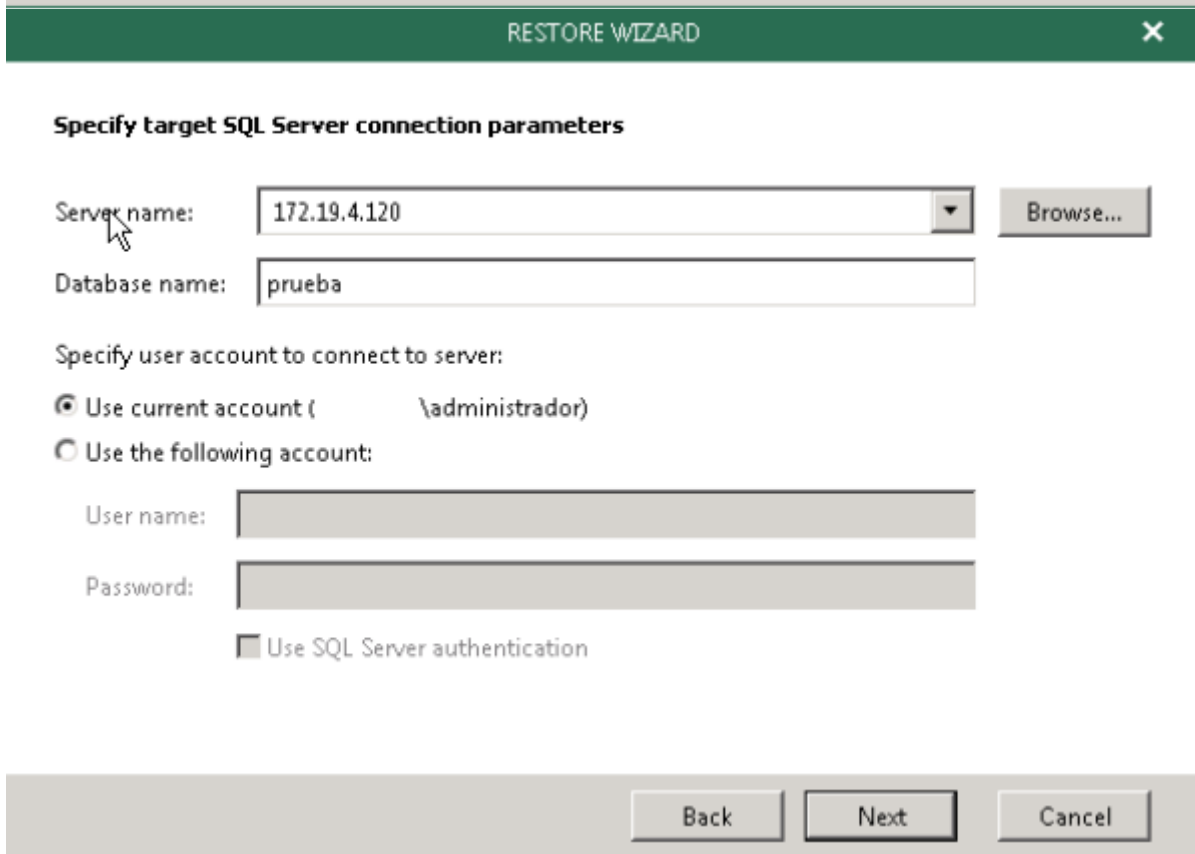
RESTORE WIZARD

×

Specify target SQL Server connection parameters

Server name: 172.19.4.120

Browse...

Database name: prueba

Specify user account to connect to server:

Use current account ( \administrador)

Use the following account:

User name:

Password:

Use SQL Server authentication

Back

Next

Cancel